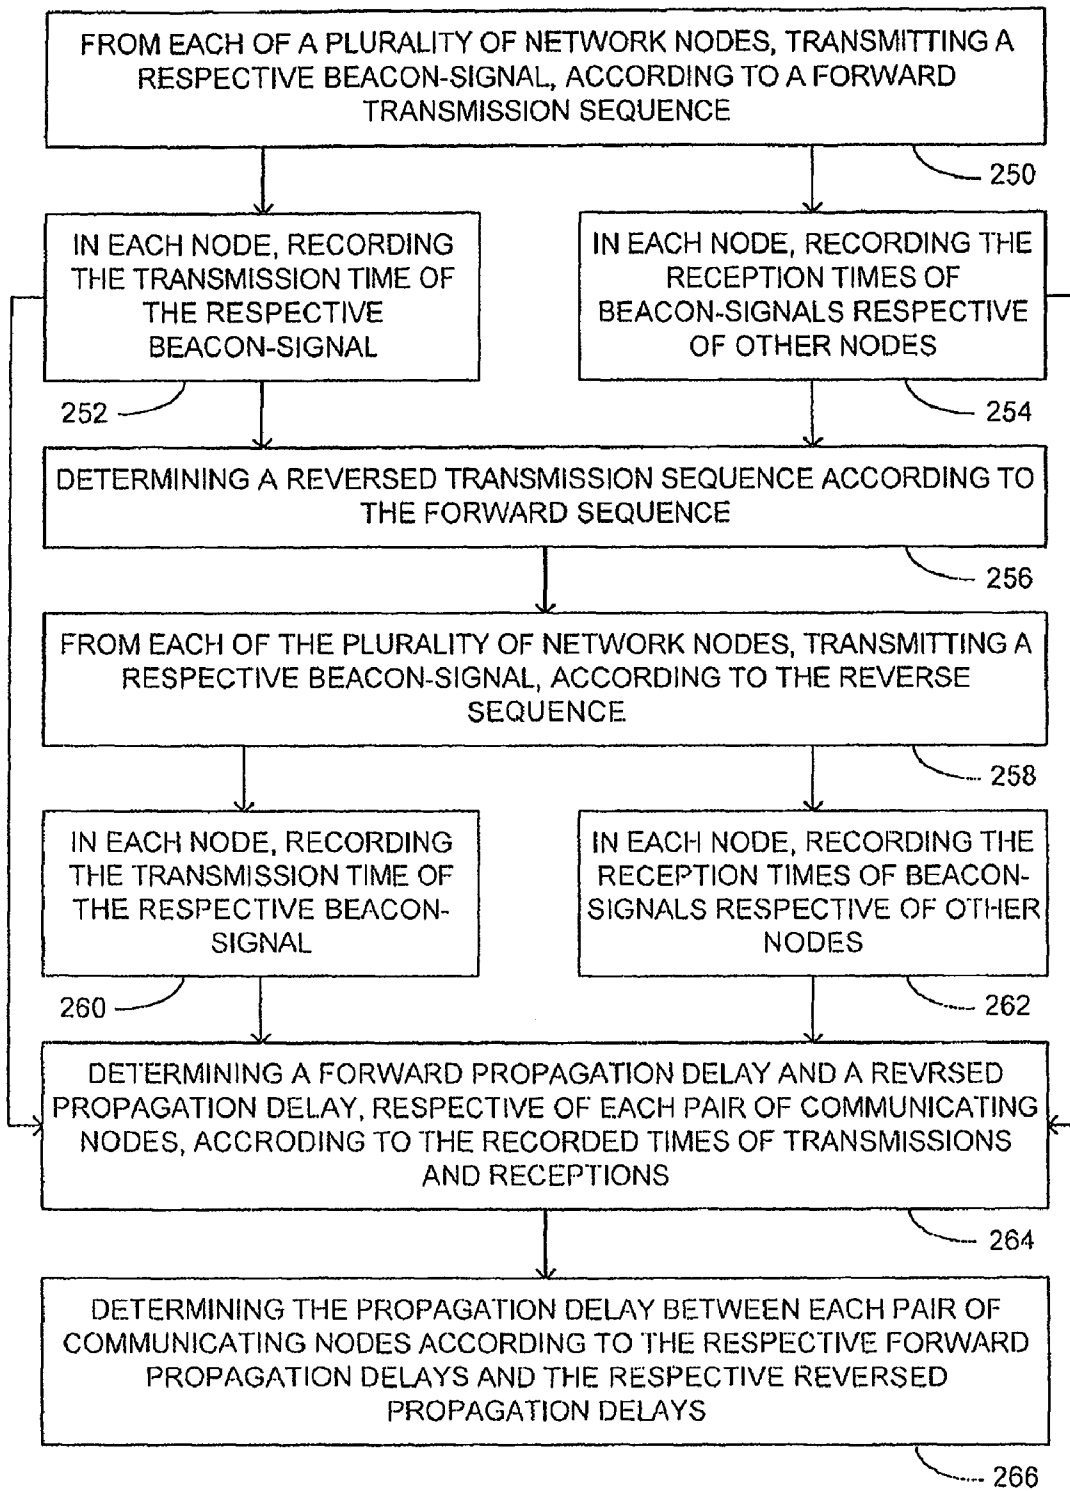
FROM EACH OF A PLURALITY OF NETWORK NODES, TRANSMITTING A RESPECTIVE BEACON-SIGNAL, ACCORDING TO A FORWARD TRANSMISSION SEQUENCE

250

IN EACH NODE, RECORDING THE TRANSMISSION TIME OF THE RESPECTIVE BEACON-SIGNAL

IN EACH NODE, RECORDING THE RECEPTION TIMES OF BEACON-SIGNALS RESPECTIVE OF OTHER NODES

252

254

DETERMINING A REVERSED TRANSMISSION SEQUENCE ACCORDING TO THE FORWARD SEQUENCE

256

FROM EACH OF THE PLURALITY OF NETWORK NODES, TRANSMITTING A RESPECTIVE BEACON-SIGNAL, ACCORDING TO THE REVERSE SEQUENCE

258

IN EACH NODE, RECORDING THE TRANSMISSION TIME OF THE RESPECTIVE BEACON-SIGNAL

IN EACH NODE, RECORDING THE RECEPTION TIMES OF BEACON-SIGNALS RESPECTIVE OF OTHER NODES

260

262

DETERMINING A FORWARD PROPAGATION DELAY AND A REVRSED PROPAGATION DELAY, RESPECTIVE OF EACH PAIR OF COMMUNICATING NODES, ACCRODING TO THE RECORDED TIMES OF TRANSMISSIONS AND RECEPTIONS

264

DETERMINING THE PROPAGATION DELAY BETWEEN EACH PAIR OF COMMUNICATING NODES ACCORDING TO THE RESPECTIVE FORWARD PROPAGATION DELAYS AND THE RESPECTIVE REVERSED PROPAGATION DELAYS

266